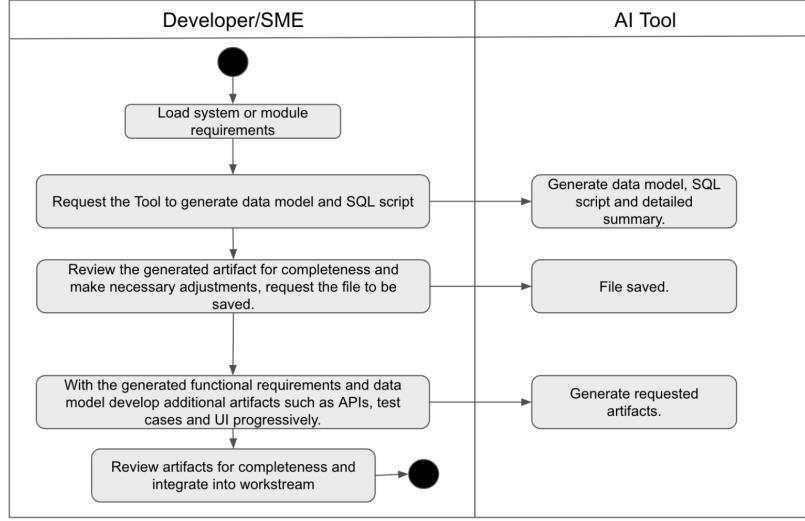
Developer/SME

AI Tool

Load system or module requirements

Request the Tool to generate data model and SQL script

Generate data model, SQL script and detailed summary.

Review the generated artifact for completeness and make necessary adjustments, request the file to be saved.

File saved.

With the generated functional requirements and data model develop additional artifacts such as APIs, test cases and UI progressively.

Generate requested artifacts.

Review artifacts for completeness and integrate into workstream